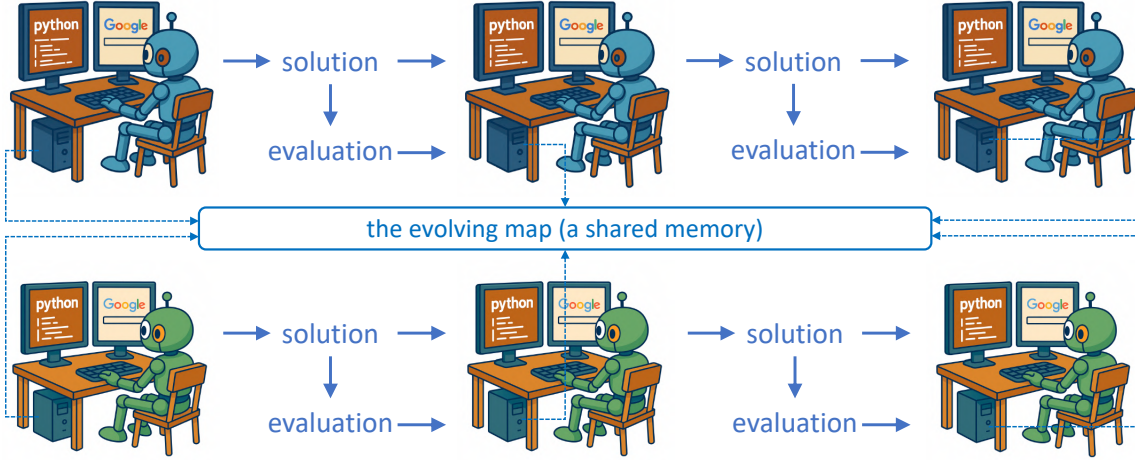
python

Google

solution

evaluation

python

Google

solution

evaluation

python

Google

the evolving map (a shared memory)

python

Google

solution

evaluation

python

Google

solution

evaluation

python

Google